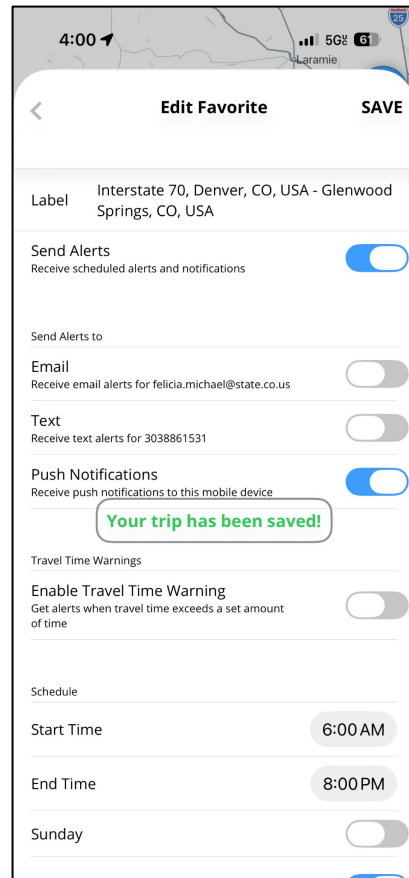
4:00
5G 61
Laramie
25

<
Edit Favorite
SAVE

Label Interstate 70, Denver, CO, USA - Glenwood Springs, CO, USA

Send Alerts
Receive scheduled alerts and notifications

Send Alerts to

Email
Receive email alerts for felicia.michael@state.co.us

Text
Receive text alerts for 3038861531

Push Notifications
Receive push notifications to this mobile device

Your trip has been saved!

Travel Time Warnings

Enable Travel Time Warning
Get alerts when travel time exceeds a set amount of time

Schedule

Start Time 6:00 AM

End Time 8:00 PM

Sunday